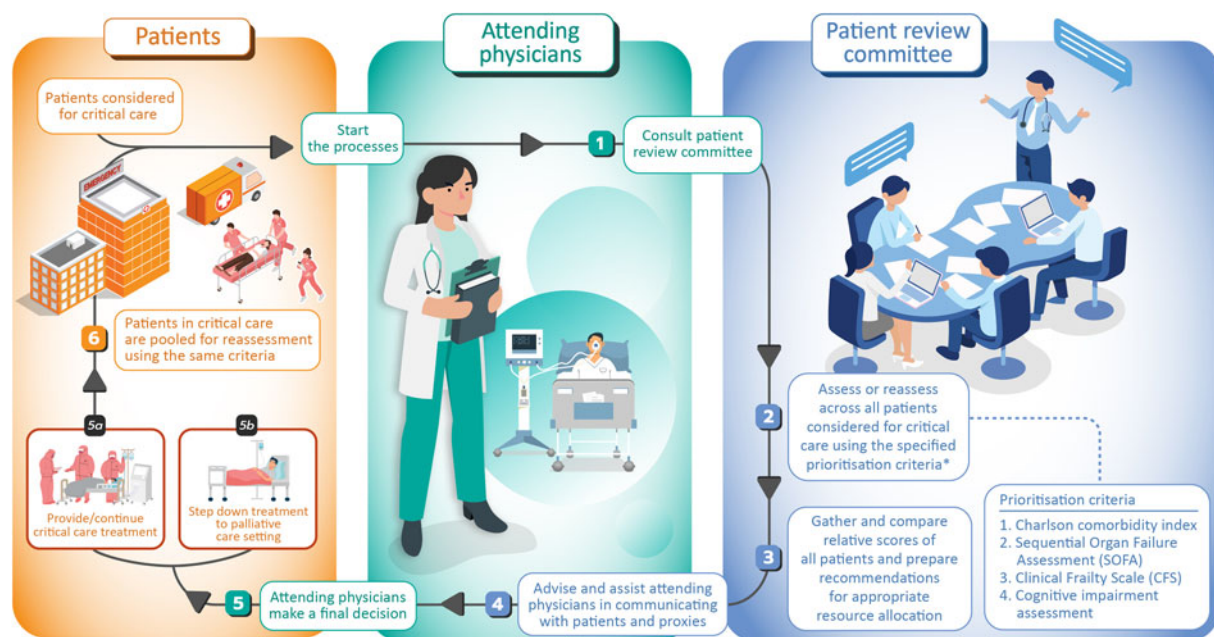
Patients

Attending physicians

Patient review committee

Patients considered for critical care

Start the processes

1 Consult patient review committee

EMERGENCY

6 Patients in critical care are pooled for reassessment using the same criteria

5a Provide/continue critical care treatment

5b Step down treatment to palliative care setting

2 Assess or reassess across all patients considered for critical care using the specified prioritisation criteria*

3 Gather and compare relative scores of all patients and prepare recommendations for appropriate resource allocation

Prioritisation criteria
1. Charlson comorbidity index
2. Sequential Organ Failure Assessment (SOFA)
3. Clinical Frailty Scale (CFS)
4. Cognitive impairment assessment

4 Advise and assist attending physicians in communicating with patients and proxies

5 Attending physicians make a final decision